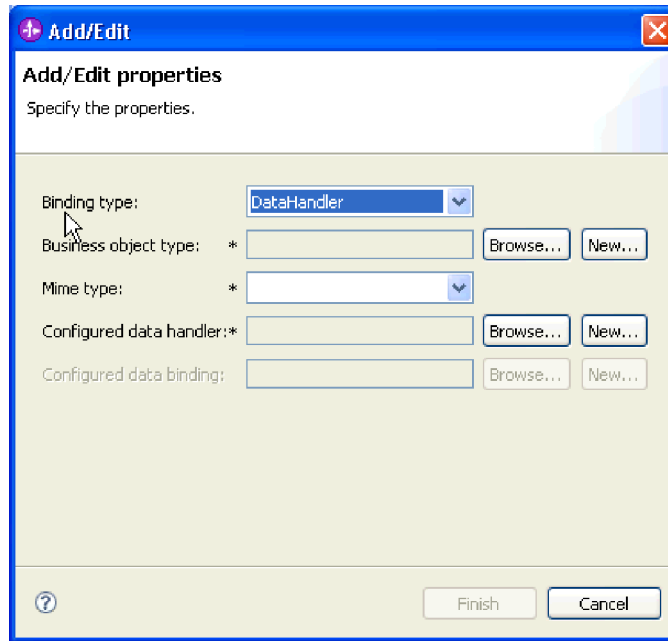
Add/Edit

Add/Edit properties

Specify the properties.

Binding type: DataHandler

Business object type: * Browse... New...

Mime type: *

Configured data handler:* Browse... New...

Configured data binding: Browse... New...

Finish Cancel